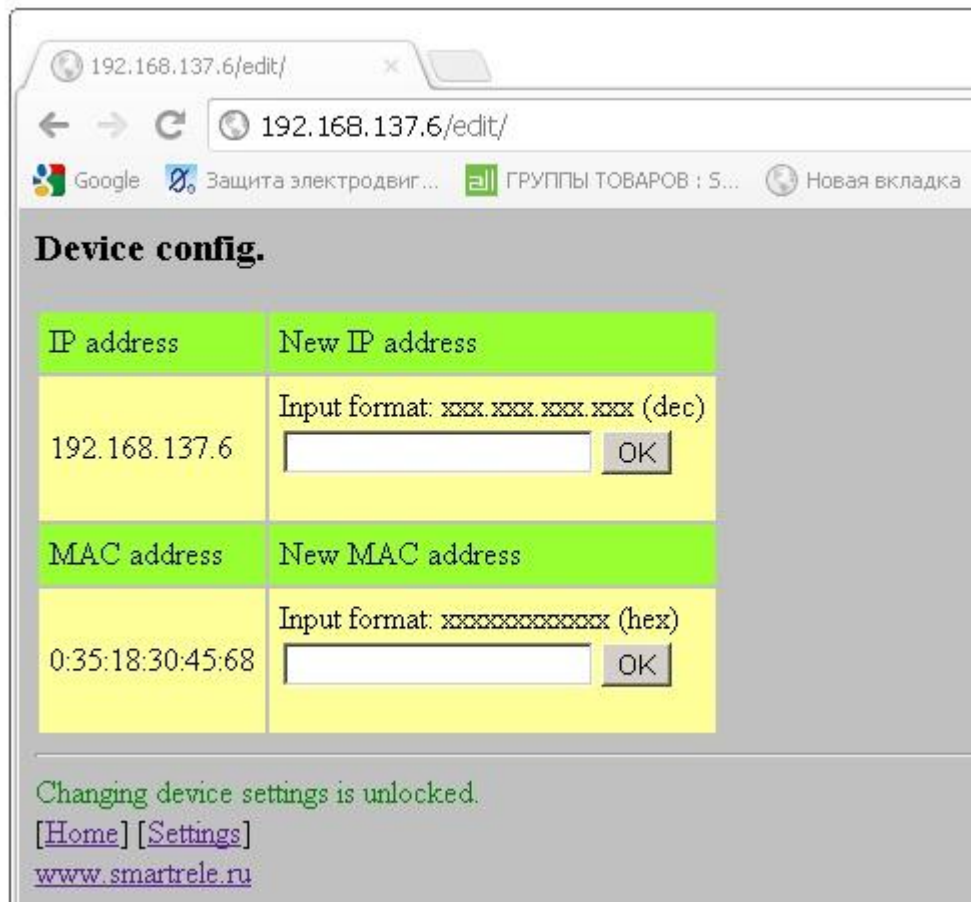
192.168.137.6/edit/

192.168.137.6/edit/

Google Защита электродвиг... ГРУППЫ ТОВАРОВ : S... Новая вкладка

Device config.

| IP address | New IP address |
|---|---|
| 192.168.137.6 | Input format: xxx.xxx.xxx.xxx (dec) OK |
| MAC address | New MAC address |
| 0:35:18:30:45:68 | Input format: xxxxxxxxxxxx (hex) OK |

Changing device settings is unlocked.
[Home] [Settings]
www.smartrele.ru